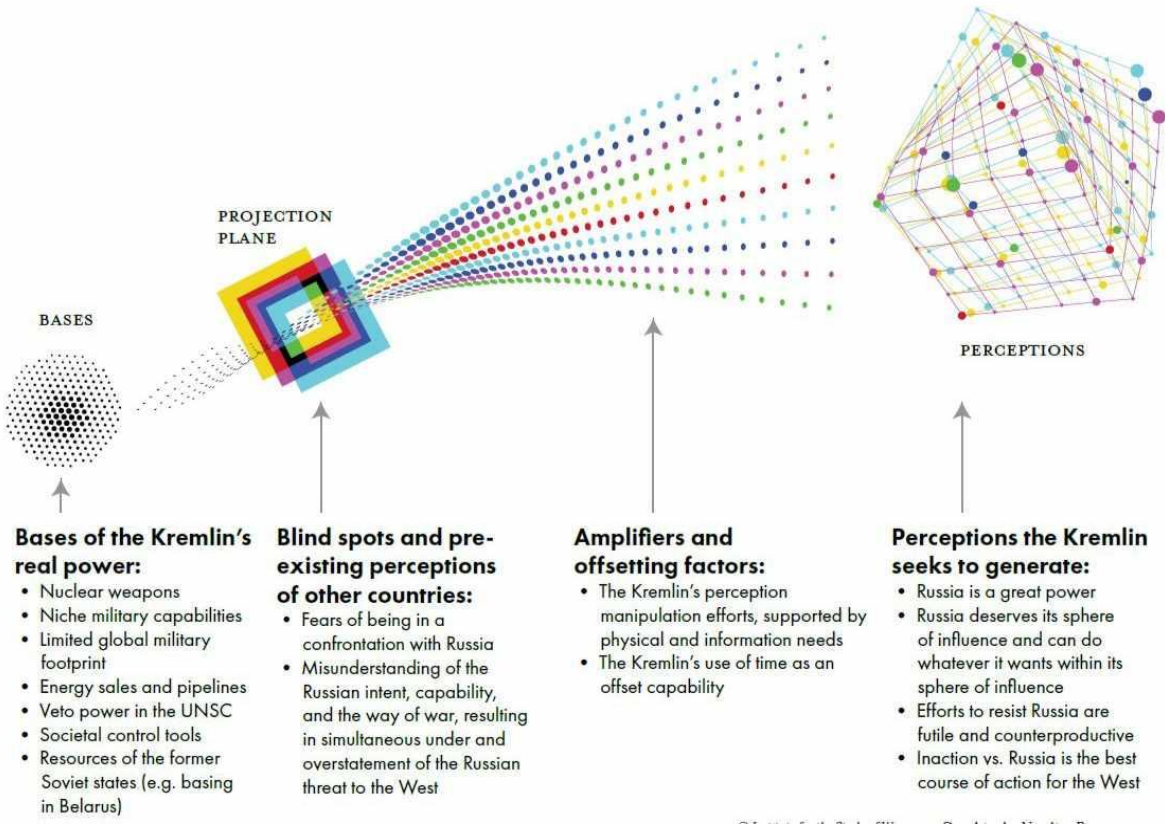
PROJECTION PLANE

BASES

PERCEPTIONS

Bases of the Kremlin's real power:
• Nuclear weapons
• Niche military capabilities
• Limited global military footprint
• Energy sales and pipelines
• Veto power in the UNSC
• Societal control tools
• Resources of the former Soviet states (e.g. basing in Belarus)

Blind spots and pre-existing perceptions of other countries:
• Fears of being in a confrontation with Russia
• Misunderstanding of the Russian intent, capability, and the way of war, resulting in simultaneous under and overstatement of the Russian threat to the West

Amplifiers and offsetting factors:
• The Kremlin's perception manipulation efforts, supported by physical and information needs
• The Kremlin's use of time as an offset capability

Perceptions the Kremlin seeks to generate:
• Russia is a great power
• Russia deserves its sphere of influence and can do whatever it wants within its sphere of influence
• Efforts to resist Russia are futile and counterproductive
• Inaction vs. Russia is the best course of action for the West

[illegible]